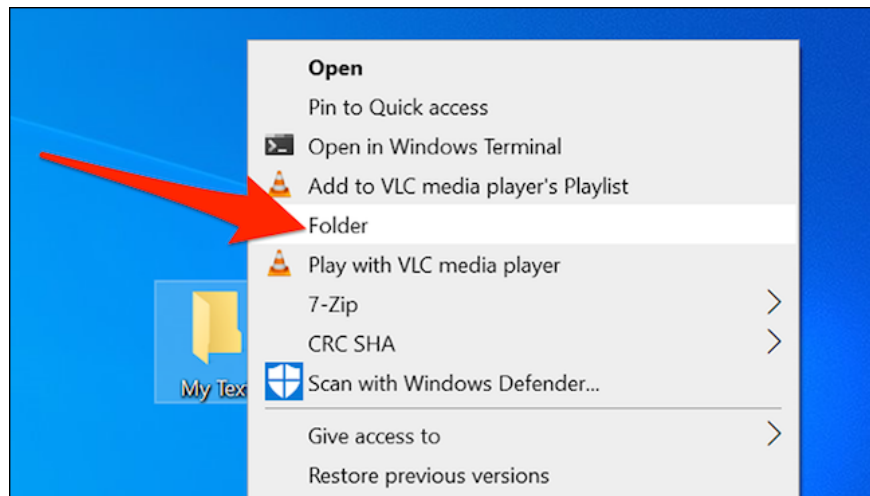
Open
Pin to Quick access
Open in Windows Terminal
Add to VLC media player's Playlist
Folder
Play with VLC media player
7-Zip
CRC SHA
Scan with Windows Defender...
Give access to
Restore previous versions

My Tex